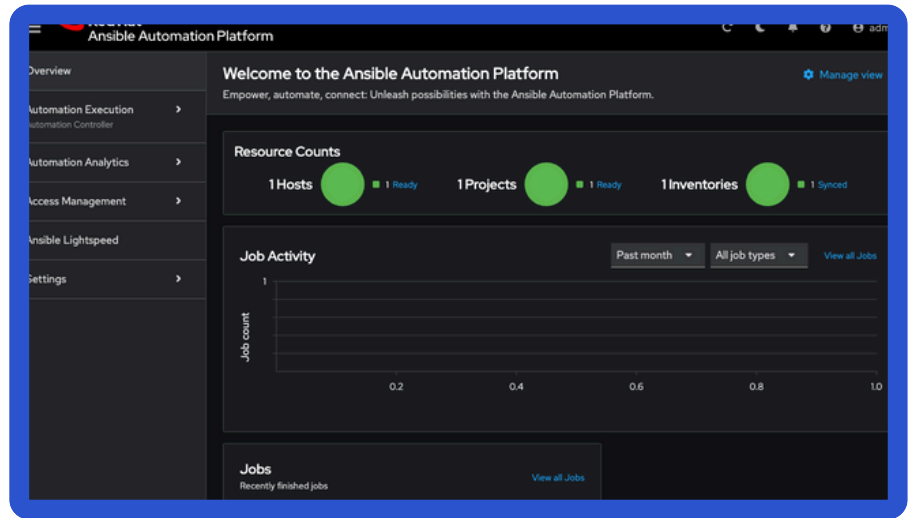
Red Hat
Ansible Automation Platform

adm

Overview

Automation Execution
Automation Controller

Automation Analytics

Access Management

Ansible Lightspeed

Settings

Welcome to the Ansible Automation Platform

Empower, automate, connect: Unleash possibilities with the Ansible Automation Platform.

Manage view

Resource Counts

1 Hosts 1 Ready

1 Projects 1 Ready

1 Inventories 1 Synced

Job Activity

Past month

All job types

View all Jobs

Job count

1

0.2 0.4 0.6 0.8 1.0

Jobs

Recently finished jobs

View all Jobs